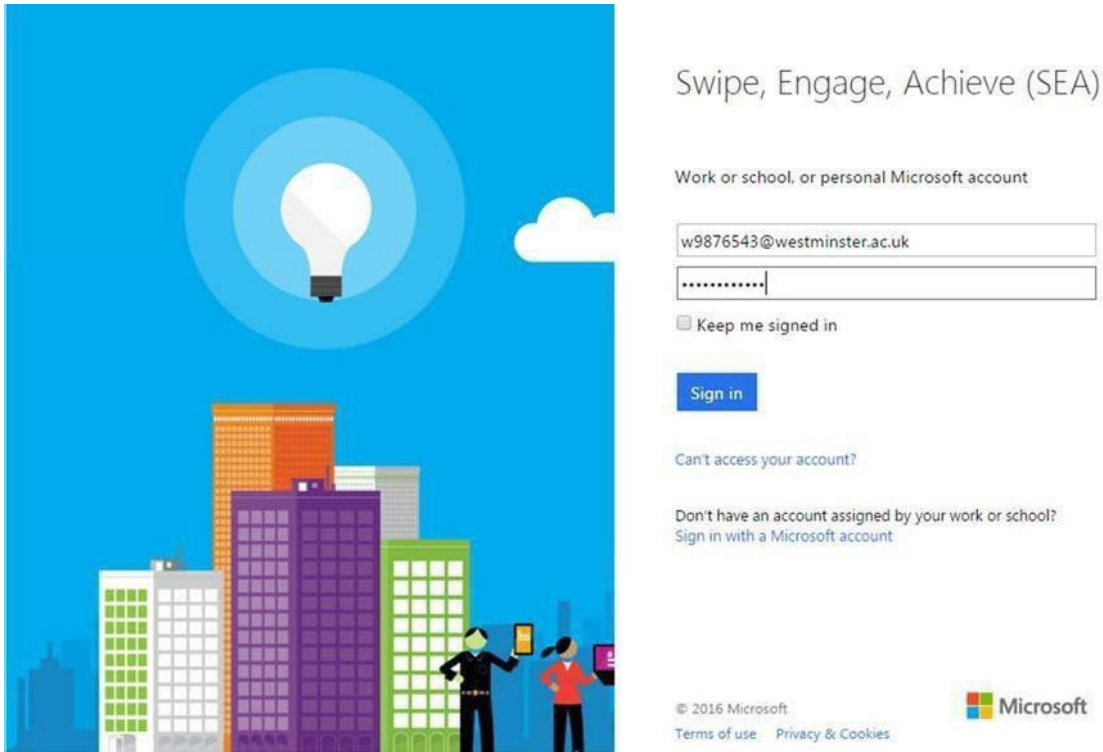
Swipe, Engage, Achieve (SEA)

Work or school, or personal Microsoft account

w9876543@westminster.ac.uk

••••••••••••

Keep me signed in

Sign in

Can't access your account?

Don't have an account assigned by your work or school?
Sign in with a Microsoft account

© 2016 Microsoft

Terms of use Privacy & Cookies

Microsoft